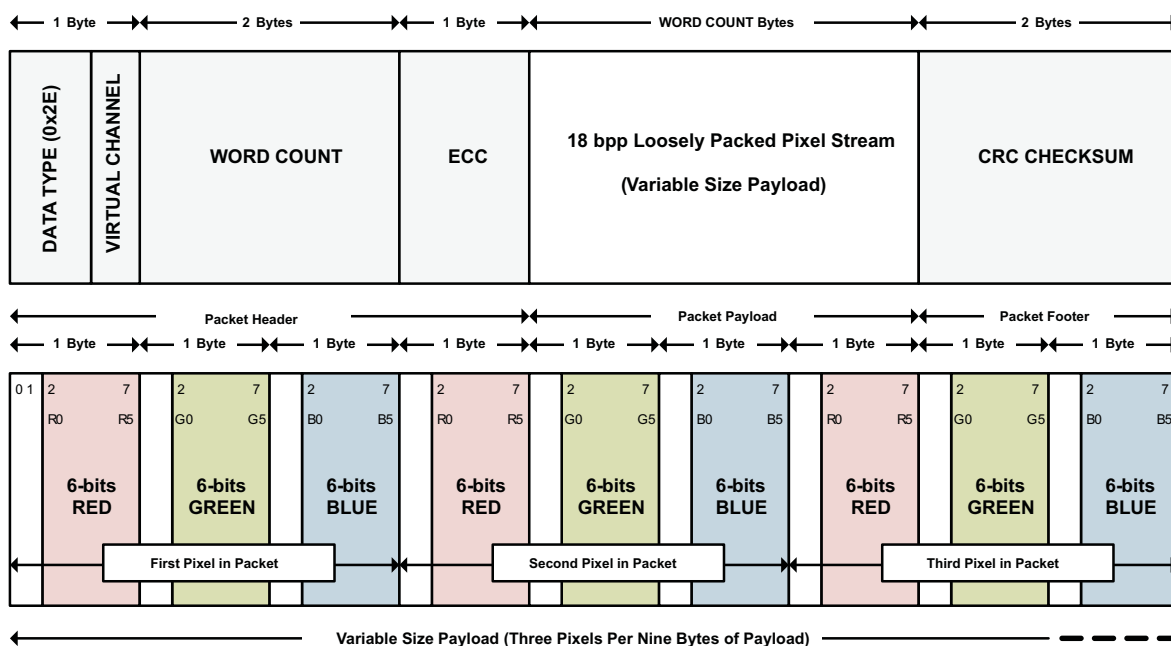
1 Byte 2 Bytes 1 Byte WORD COUNT Bytes 2 Bytes

DATA TYPE (0x2E)
VIRTUAL CHANNEL
WORD COUNT
ECC
18 bpp Loosely Packed Pixel Stream
(Variable Size Payload)
CRC CHECKSUM

Packet Header Packet Payload Packet Footer

1 Byte 1 Byte 1 Byte 1 Byte 1 Byte 1 Byte 1 Byte 1 Byte 1 Byte

0 1 2 7 R0 R5 2 7 G0 G5 2 7 B0 B5 2 7 R0 R5 2 7 G0 G5 2 7 B0 B5 2 7 R0 R5 2 7 G0 G5 2 7 B0 B5

6-bits RED
6-bits GREEN
6-bits BLUE
6-bits RED
6-bits GREEN
6-bits BLUE
6-bits RED
6-bits GREEN
6-bits BLUE

First Pixel in Packet
Second Pixel in Packet
Third Pixel in Packet

Variable Size Payload (Three Pixels Per Nine Bytes of Payload)